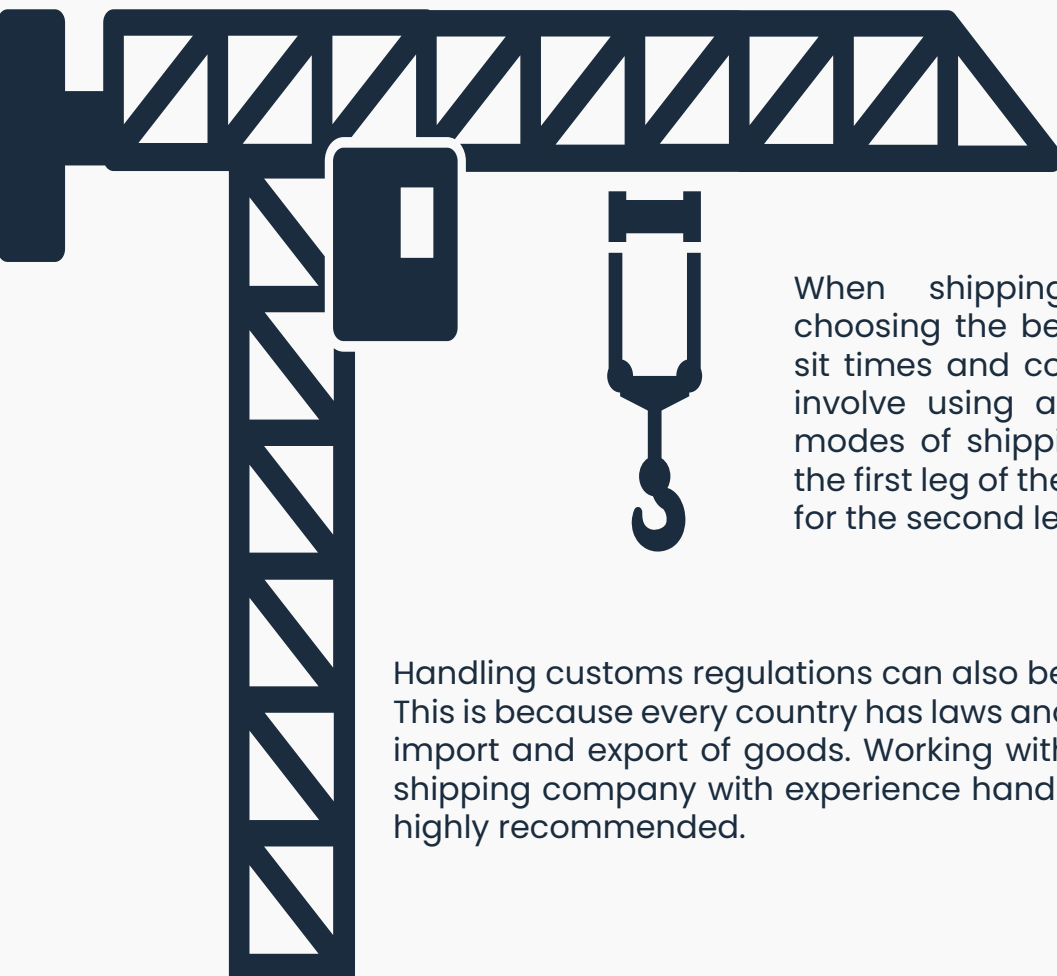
When shipping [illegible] choosing the be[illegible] sit times and co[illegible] involve using a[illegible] modes of shippi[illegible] the first leg of the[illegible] for the second le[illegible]

Handling customs regulations can also be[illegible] This is because every country has laws and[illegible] import and export of goods. Working with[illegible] shipping company with experience hand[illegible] highly recommended.